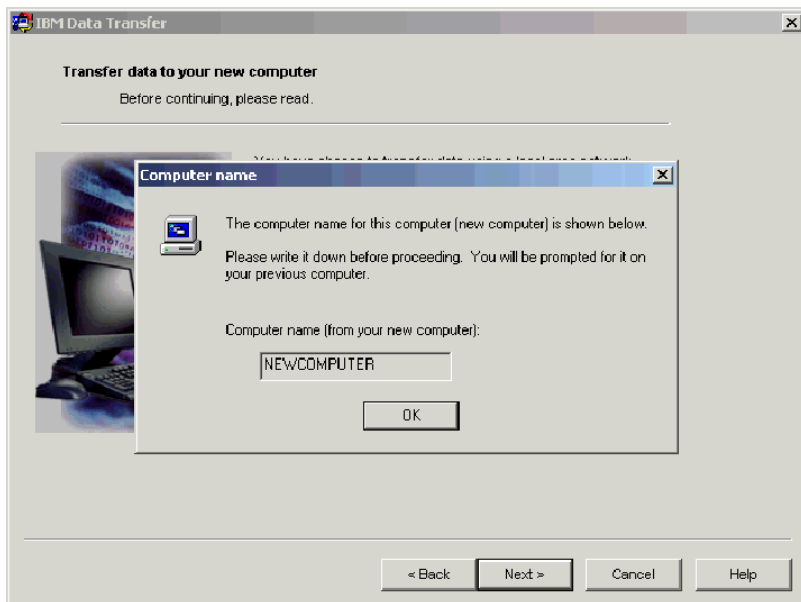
IBM Data Transfer

Transfer data to your new computer

Before continuing, please read.

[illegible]

Computer name

The computer name for this computer (new computer) is shown below.

Please write it down before proceeding. You will be prompted for it on your previous computer.

Computer name (from your new computer):

NEWCOMPUTER

OK

« Back

Next »

Cancel

Help